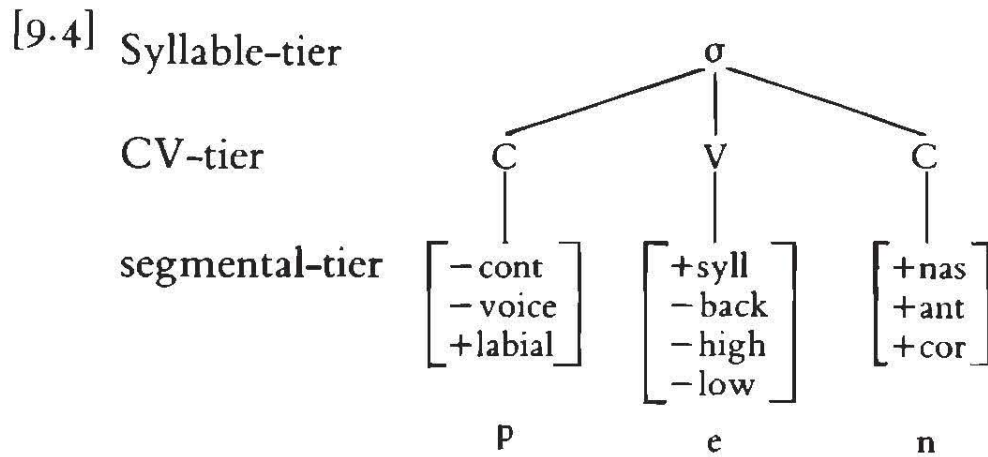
[9.4] Syllable-tier

σ

CV-tier

C V C

segmental-tier

$\begin{bmatrix} -\text{cont} \\ -\text{voice} \\ +\text{labial} \end{bmatrix}$ $\begin{bmatrix} +\text{syll} \\ -\text{back} \\ -\text{high} \\ -\text{low} \end{bmatrix}$ $\begin{bmatrix} +\text{nas} \\ +\text{ant} \\ +\text{cor} \end{bmatrix}$

p e n